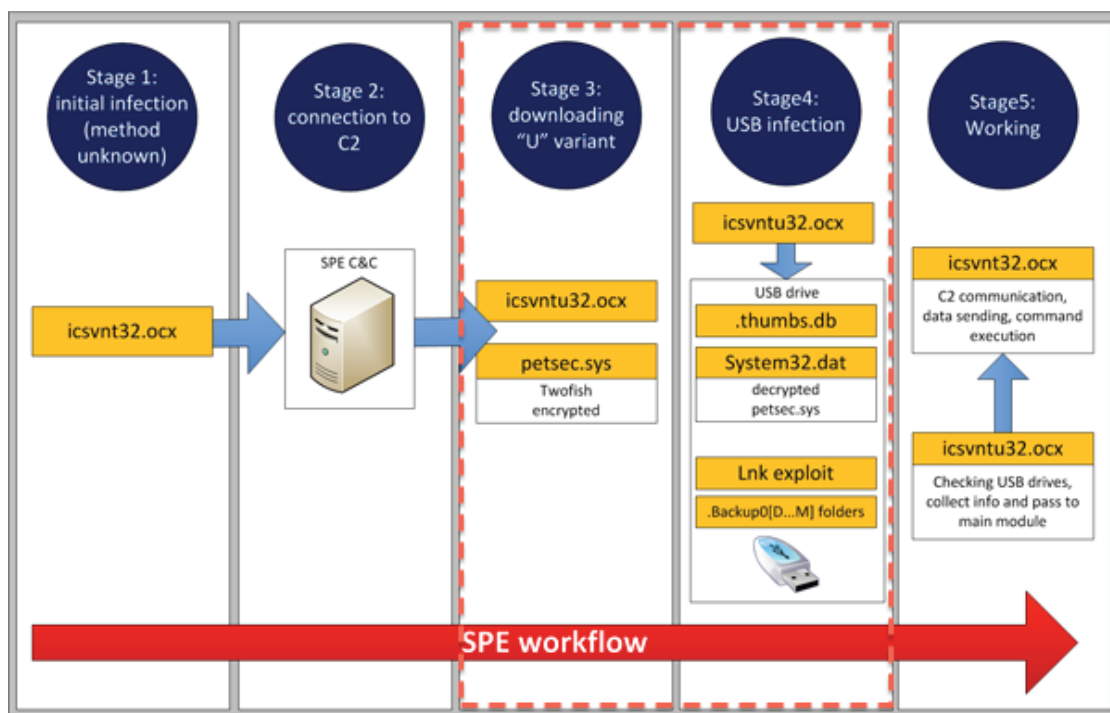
Stage 1: initial infection (method unknown)

icsvnt32.ocx

Stage 2: connection to C2

SPE C&C

Stage 3: downloading "U" variant

icsvntu32.ocx

petsec.sys

Twofish encrypted

Stage4: USB infection

icsvntu32.ocx

USB drive

.thumbs.db

System32.dat

decrypted petsec.sys

Lnk exploit

.Backup0[D...M] folders

Stage5: Working

icsvnt32.ocx

C2 communication, data sending, command execution

icsvntu32.ocx

Checking USB drives, collect info and pass to main module

SPE workflow